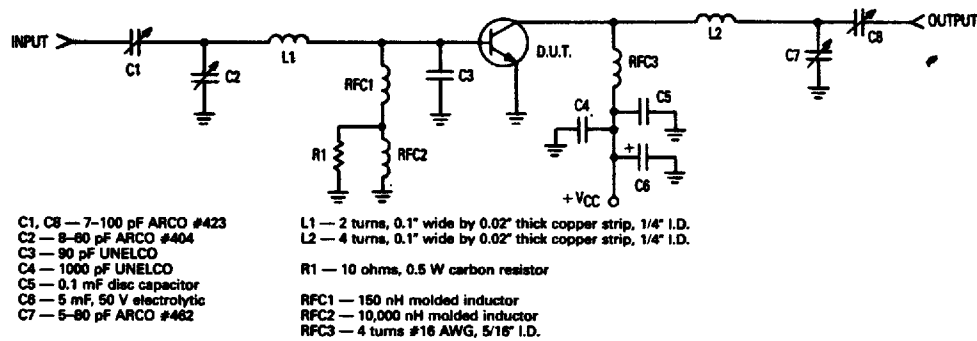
INPUT

C1

C2

L1

RFC1

C3

D.U.T.

RFC3

L2

C7

C8

OUTPUT

R1

RFC2

C4

C5

C6

+ $V_{CC}$

C1, C8 — 7–100 pF ARCO #423
C2 — 8–60 pF ARCO #404
C3 — 90 pF UNELCO
C4 — 1000 pF UNELCO
C5 — 0.1 mF disc capacitor
C6 — 5 mF, 50 V electrolytic
C7 — 5–80 pF ARCO #462

L1 — 2 turns, 0.1" wide by 0.02" thick copper strip, 1/4" I.D.
L2 — 4 turns, 0.1" wide by 0.02" thick copper strip, 1/4" I.D.

R1 — 10 ohms, 0.5 W carbon resistor

RFC1 — 150 nH molded inductor
RFC2 — 10,000 nH molded inductor
RFC3 — 4 turns #16 AWG, 5/16" I.D.